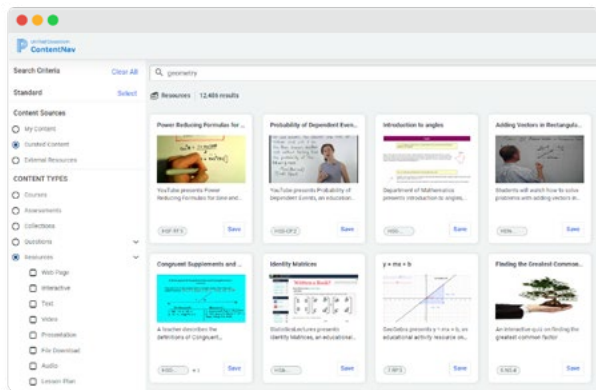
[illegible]
ContentNav

Search Criteria Clear All

Standard Select

Content Sources

My Content

Curated Content

External Resources

CONTENT TYPES

Courses

Assessments

Collections

Questions

Resources

Web Page

Interactive

Text

Video

Presentation

File Download

Audio

Lesson Plan

geometry

Resources 12,486 results

Power Reducing Formulas for ...

YouTube presents Power Reducing Formulas for Sine and...

HSF-TF.5 Save

Probability of Dependent Even...

YouTube presents Probability of Dependent Events, an educational...

HSS-CP.2 Save

Introduction to angles

Department of Mathematics presents Introduction to angles...

HSG-... Save

Adding Vectors in Rectangula...

Students will watch how to solve problems with adding vectors in...

HSN-... Save

Congruent Supplements and ...

A teacher describes the definitions of Congruent...

HSG-... +1 Save

Identity Matrices

StatisticsLectures presents Identity Matrices, an educational...

HSA-... Save

y = mx + b

GeoGebra presents y = mx + b, an educational activity resource on...

7.RP.2 Save

Finding the Greatest Common...

An interactive quiz on finding the greatest common factor

6.NS.4 Save